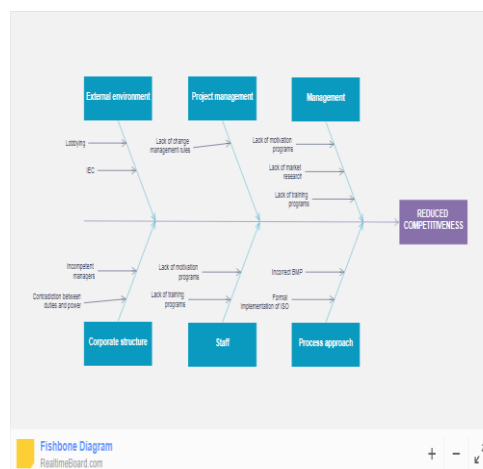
External environment

Project management

Management

Lobbying

IEC

Lack of change management rules

Lack of motivation programs

Lack of market research

Lack of training programs

REDUCED COMPETITIVENESS

Incompetent managers

Contradiction between duties and power

Lack of motivation programs

Lack of training programs

Incorrect BMP

Formal implementation of ISO

Corporate structure

Staff

Process approach

Fishbone Diagram
RealtimeBoard.com

+ −